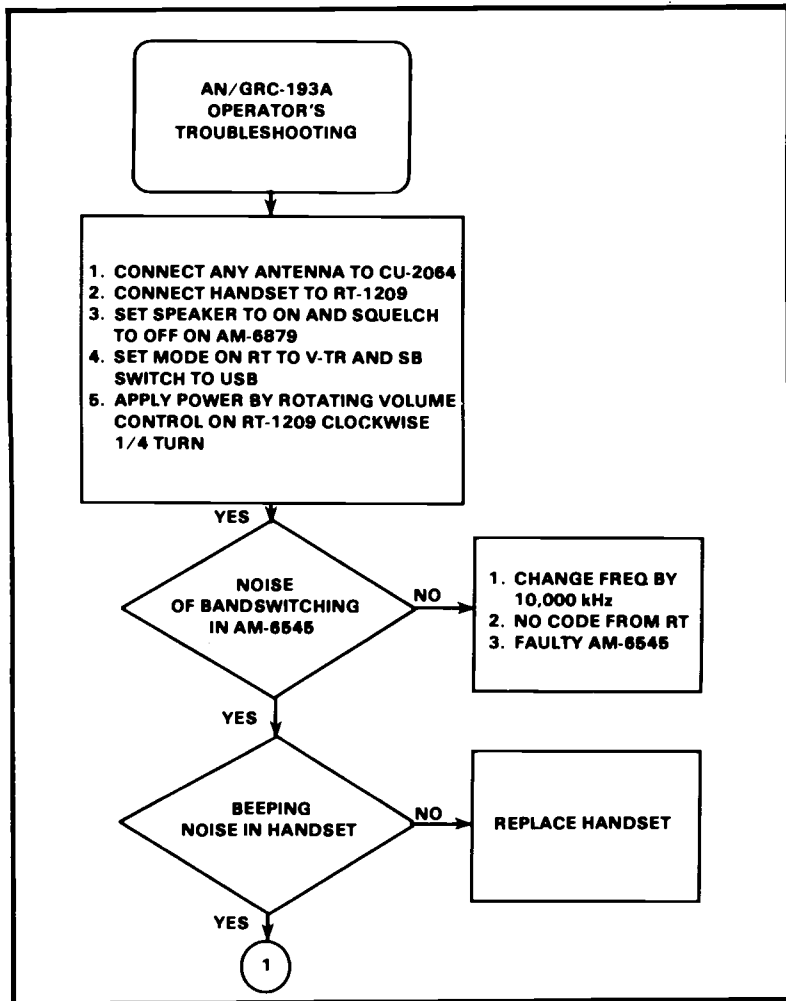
AN/GRC-193A OPERATOR'S TROUBLESHOOTING

1. CONNECT ANY ANTENNA TO CU-2064
2. CONNECT HANDSET TO RT-1209
3. SET SPEAKER TO ON AND SQUELCH TO OFF ON AM-6879
4. SET MODE ON RT TO V-TR AND SB SWITCH TO USB
5. APPLY POWER BY ROTATING VOLUME CONTROL ON RT-1209 CLOCKWISE 1/4 TURN

YES

NOISE OF BANDSWITCHING IN AM-6545

NO

1. CHANGE FREQ BY 10,000 kHz
2. NO CODE FROM RT
3. FAULTY AM-6545

YES

BEEPING NOISE IN HANDSET

NO

REPLACE HANDSET

YES

1